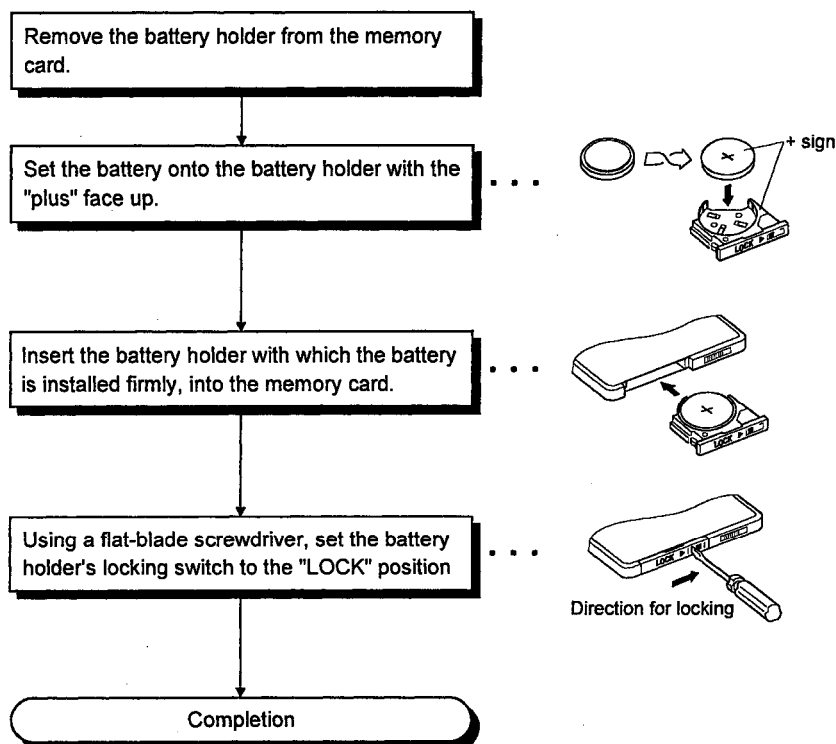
Remove the battery holder from the memory card.

Set the battery onto the battery holder with the "plus" face up.

. . .

+ sign

LOCK

Insert the battery holder with which the battery is installed firmly, into the memory card.

. . .

LOCK

Using a flat-blade screwdriver, set the battery holder's locking switch to the "LOCK" position

. . .

LOCK

Direction for locking

Completion